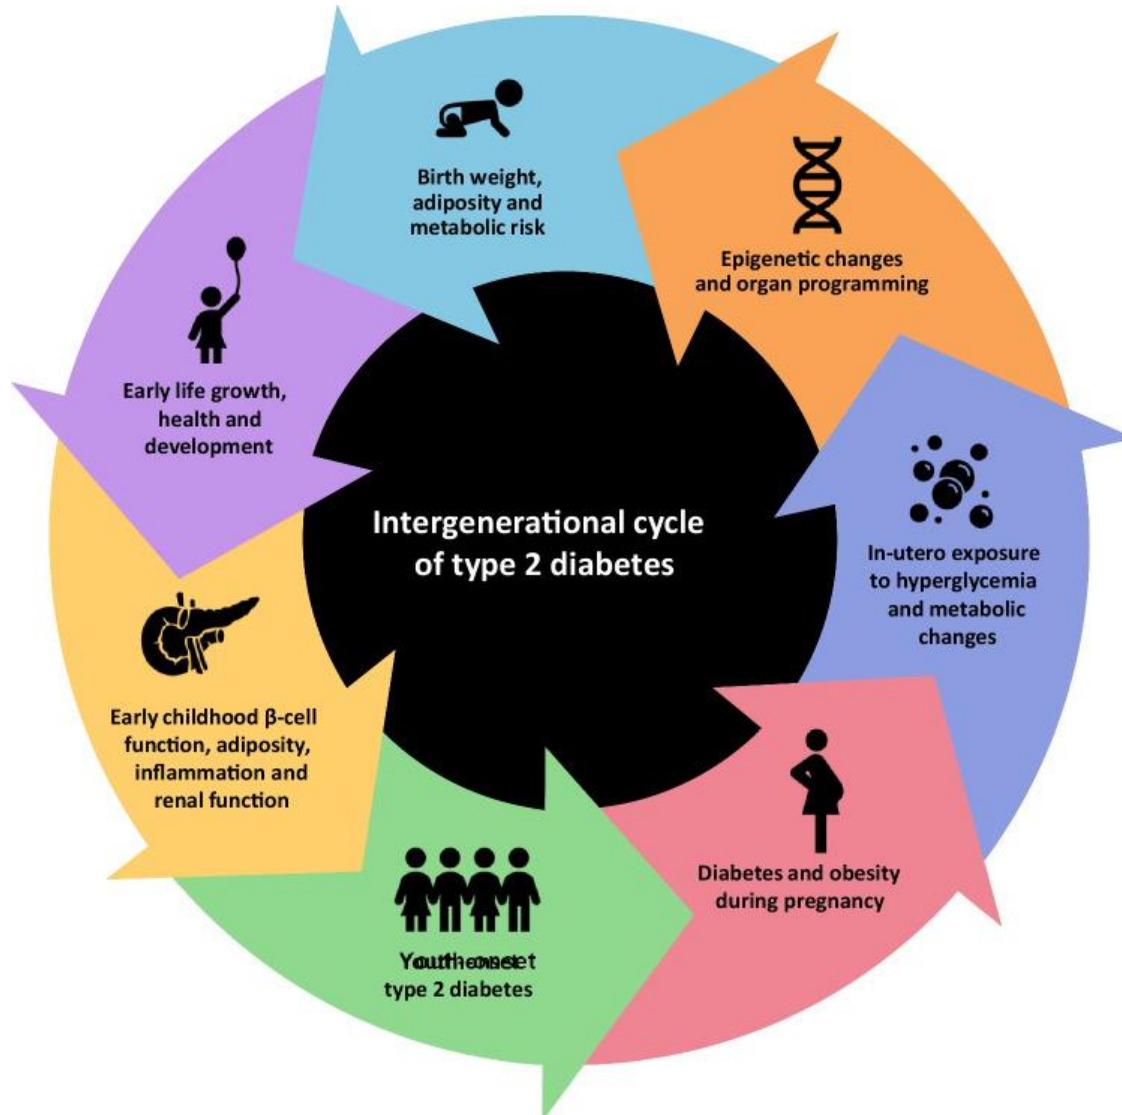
Intergenerational cycle of type 2 diabetes

Birth weight, adiposity and metabolic risk

Epigenetic changes and organ programming

In-utero exposure to hyperglycemia and metabolic changes

Diabetes and obesity during pregnancy

Youth onset type 2 diabetes

Early childhood β-cell function, adiposity, inflammation and renal function

Early life growth, health and development